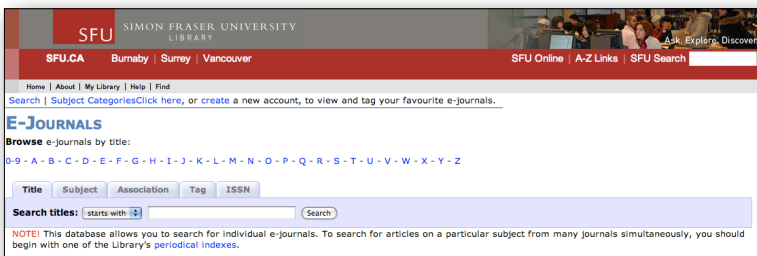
SFU SIMON FRASER UNIVERSITY LIBRARY

Ask. Explore. Discover

SFU.CA Burnaby | Surrey | Vancouver SFU Online | A-Z Links | SFU Search

Home | About | My Library | Help | Find

Search | Subject CategoriesClick here, or create a new account, to view and tag your favourite e-journals.

E-JOURNALS

Browse e-journals by title:

0-9 - A - B - C - D - E - F - G - H - I - J - K - L - M - N - O - P - Q - R - S - T - U - V - W - X - Y - Z

Title Subject Association Tag ISSN

Search titles: starts with Search

NOTE! This database allows you to search for individual e-journals. To search for articles on a particular subject from many journals simultaneously, you should begin with one of the Library's periodical indexes.